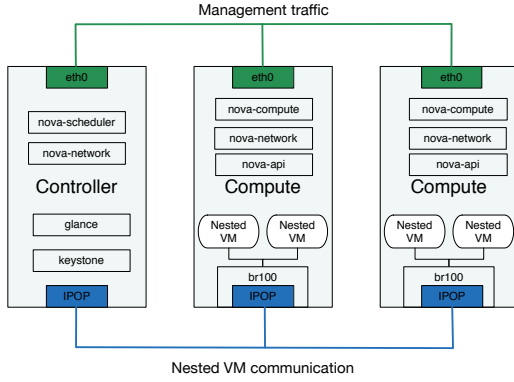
Management traffic

eth0
nova-scheduler
nova-network
Controller
glance
keystone
IPOP

eth0
nova-compute
nova-network
nova-api
Compute
Nested VM
Nested VM
br100
IPOP

eth0
nova-compute
nova-network
nova-api
Compute
Nested VM
Nested VM
br100
IPOP

Nested VM communication